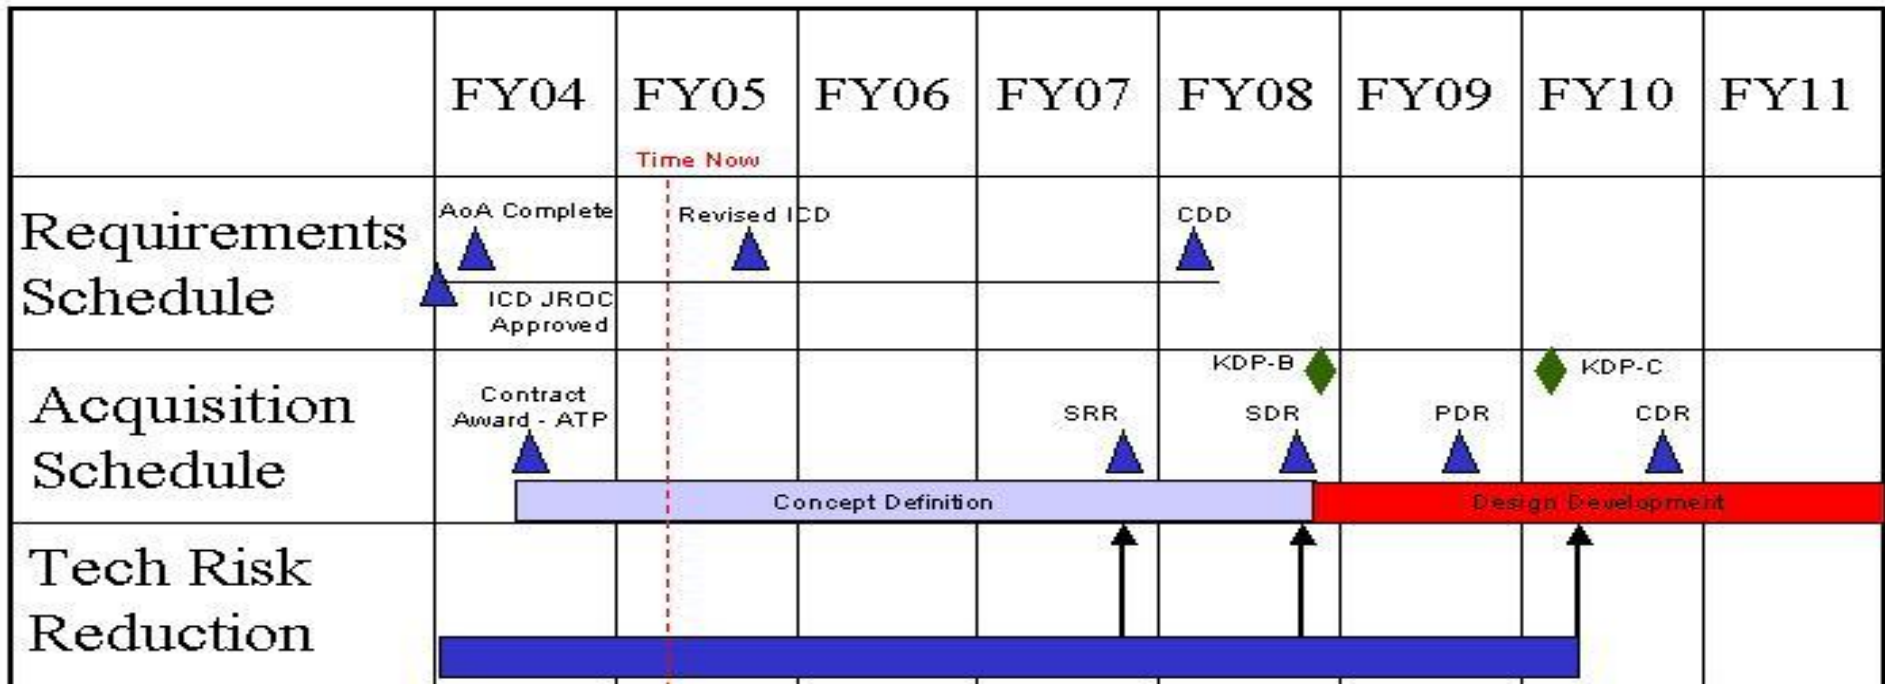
| | FY04 | FY05 | FY06 | FY07 | FY08 | FY09 | FY10 | FY11 |
|---|---|---|---|---|---|---|---|---|
| Requirements Schedule | AoA Complete<br>ICD JROC Approved | Revised ICD | | | CDD | | | |
| Acquisition Schedule | Contract Award - ATP | | | SRR | KDP-B<br>SDR | PDR | KDP-C<br>CDR | |
| Tech Risk Reduction | | | | | | | | |

Time Now

Concept Definition

Design Development